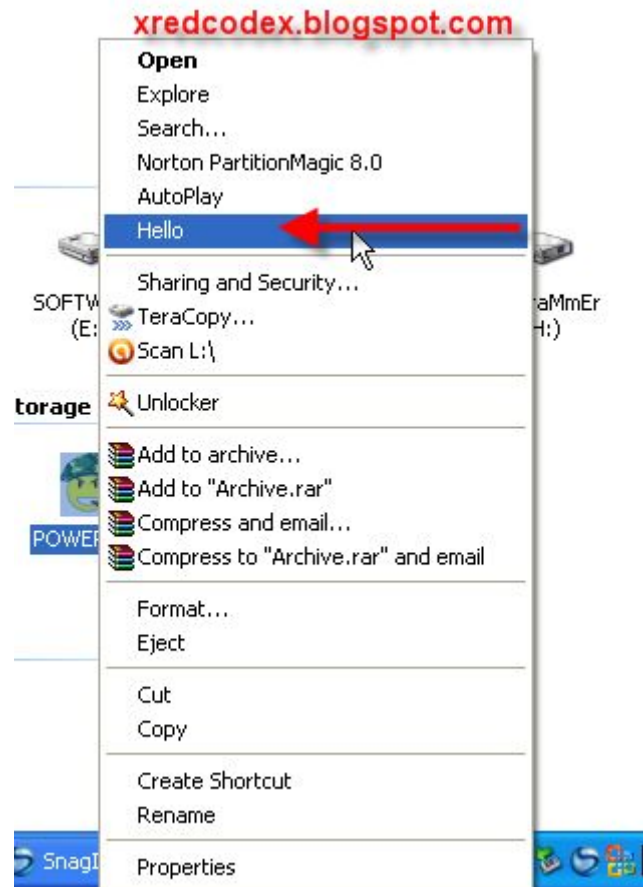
xredcodex.blogspot.com

Open
Explore
Search...
Norton PartitionMagic 8.0
AutoPlay
Hello

SOFTW
(E:

aMmEr
H:)

Sharing and Security...
TeraCopy...
Scan L:\

torage

Unlocker

POWEF

Add to archive...
Add to "Archive.rar"
Compress and email...
Compress to "Archive.rar" and email

Format...
Eject

Cut
Copy

Create Shortcut
Rename

SnagI

Properties